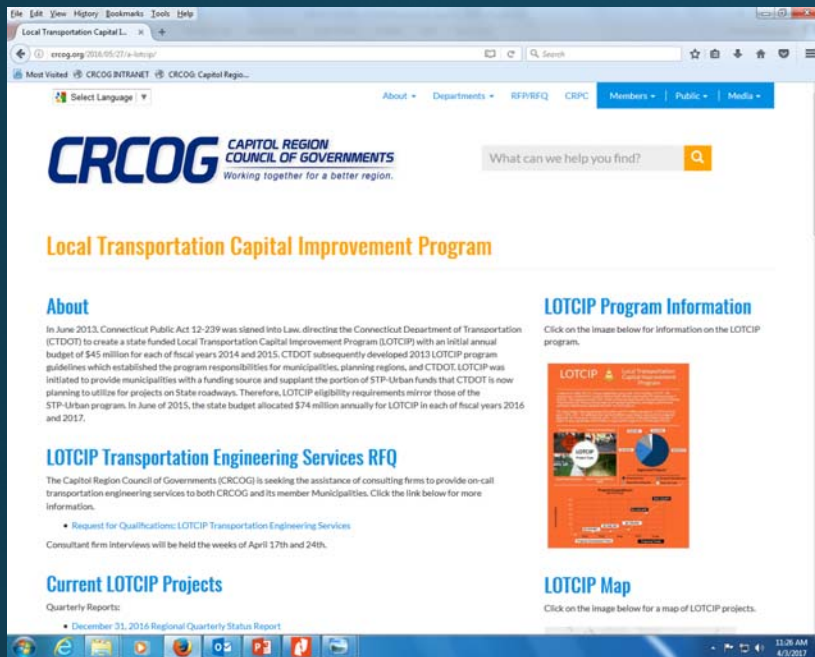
File Edit View History Bookmarks Tools Help

Local Transportation Capital I...

crcog.org/2016/05/27/a-lotcip/

Search

Most Visited CRCOG INTRANET CRCOG: Capitol Regio...

Select Language

About Departments RFP/RFQ CRPC Members Public Media

CRCOG CAPITOL REGION COUNCIL OF GOVERNMENTS Working together for a better region.

What can we help you find?

Local Transportation Capital Improvement Program

About

In June 2013, Connecticut Public Act 12-239 was signed into Law, directing the Connecticut Department of Transportation (CTDOT) to create a state funded Local Transportation Capital Improvement Program (LOTCIP) with an initial annual budget of $45 million for each of fiscal years 2014 and 2015. CTDOT subsequently developed 2013 LOTCIP program guidelines which established the program responsibilities for municipalities, planning regions, and CTDOT. LOTCIP was initiated to provide municipalities with a funding source and supplant the portion of STP-Urban funds that CTDOT is now planning to utilize for projects on State roadways. Therefore, LOTCIP eligibility requirements mirror those of the STP-Urban program. In June of 2015, the state budget allocated $74 million annually for LOTCIP in each of fiscal years 2016 and 2017.

LOTCIP Transportation Engineering Services RFQ

The Capitol Region Council of Governments (CRCOG) is seeking the assistance of consulting firms to provide on-call transportation engineering services to both CRCOG and its member Municipalities. Click the link below for more information.

• Request for Qualifications: LOTCIP Transportation Engineering Services

Consultant firm interviews will be held the weeks of April 17th and 24th.

Current LOTCIP Projects

Quarterly Reports:

• December 31, 2016 Regional Quarterly Status Report

LOTCIP Program Information

Click on the image below for information on the LOTCIP program.

LOTCIP Local Transportation Capital Improvement Program

LOTCIP Map

Click on the image below for a map of LOTCIP projects.

11:26 AM 4/3/2017